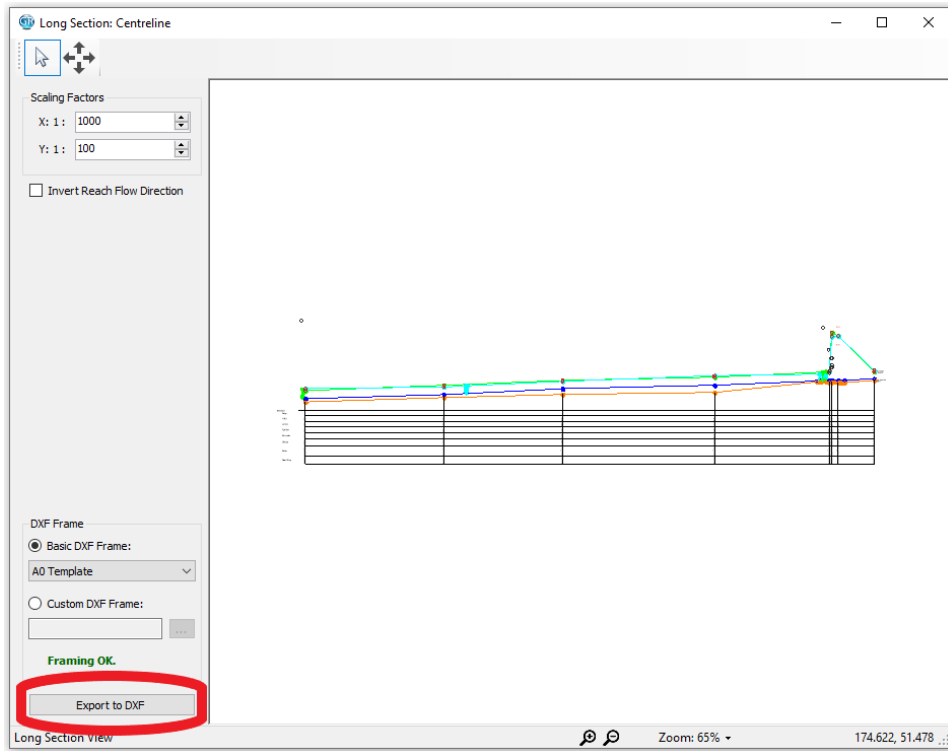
Long Section: Centreline

Scaling Factors

X: 1 : 1000

Y: 1 : 100

Invert Reach Flow Direction

DXF Frame

Basic DXF Frame:

A0 Template

Custom DXF Frame:

...

Framing OK.

Export to DXF

Long Section View

Zoom: 65%

174.622, 51.478